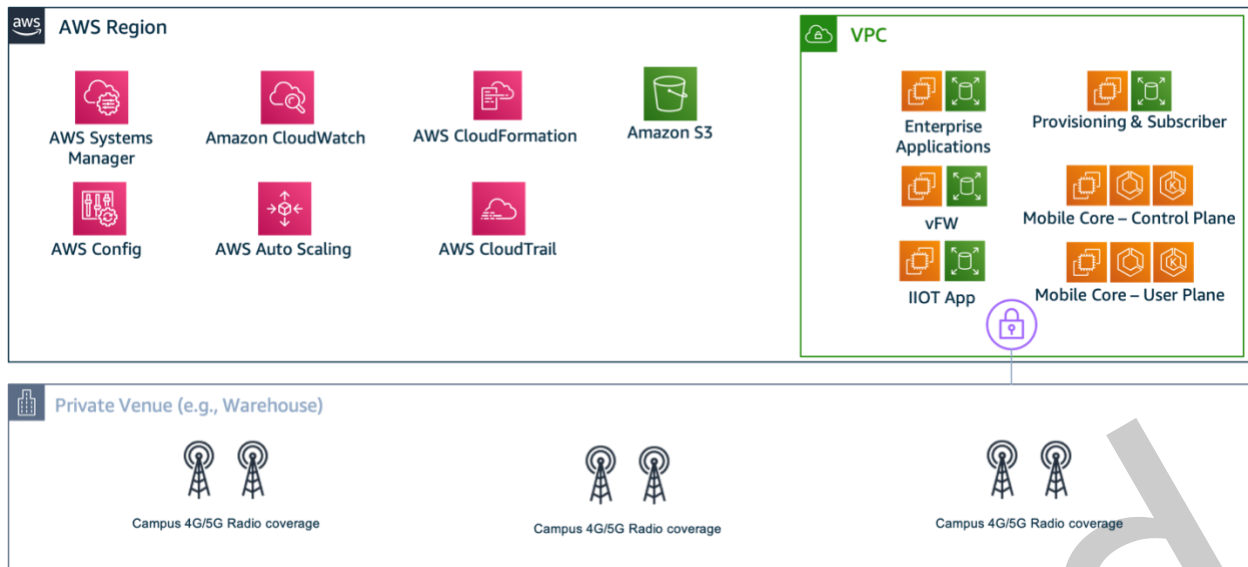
aws

AWS Region

AWS Systems Manager

Amazon CloudWatch

AWS CloudFormation

Amazon S3

AWS Config

AWS Auto Scaling

AWS CloudTrail

VPC

Enterprise Applications

Provisioning & Subscriber

vFW

Mobile Core – Control Plane

IIOT App

Mobile Core – User Plane

Private Venue (e.g., Warehouse)

Campus 4G/5G Radio coverage

Campus 4G/5G Radio coverage

Campus 4G/5G Radio coverage